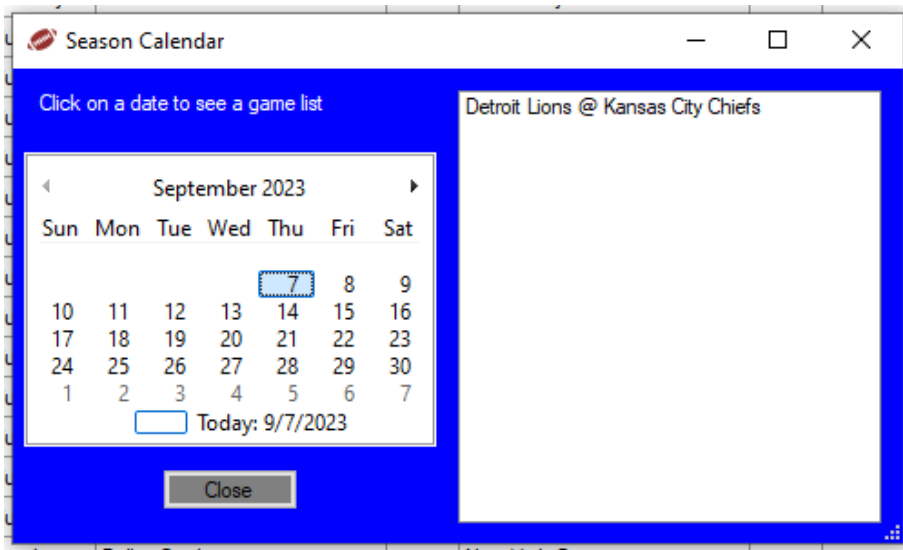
Season Calendar

Click on a date to see a game list

September 2023

| Sun | Mon | Tue | Wed | Thu | Fri | Sat |
|---|---|---|---|---|---|---|
| | | | | 7 | 8 | 9 |
| 10 | 11 | 12 | 13 | 14 | 15 | 16 |
| 17 | 18 | 19 | 20 | 21 | 22 | 23 |
| 24 | 25 | 26 | 27 | 28 | 29 | 30 |
| 1 | 2 | 3 | 4 | 5 | 6 | 7 |

Today: 9/7/2023

Close

Detroit Lions @ Kansas City Chiefs